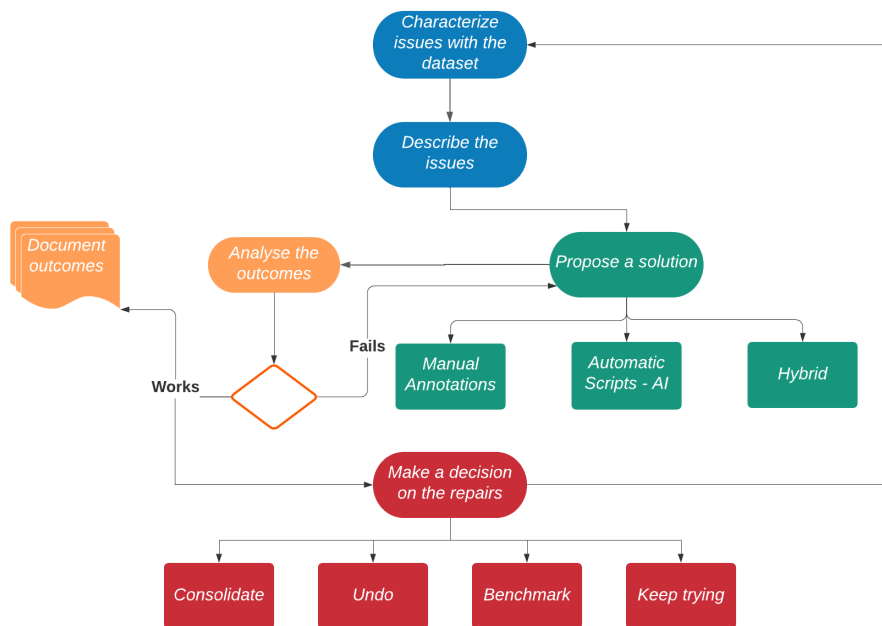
Characterize issues with the dataset

Describe the issues

Document outcomes

Analyse the outcomes

Propose a solution

Fails

Works

Manual Annotations

Automatic Scripts - AI

Hybrid

Make a decision on the repairs

Consolidate

Undo

Benchmark

Keep trying